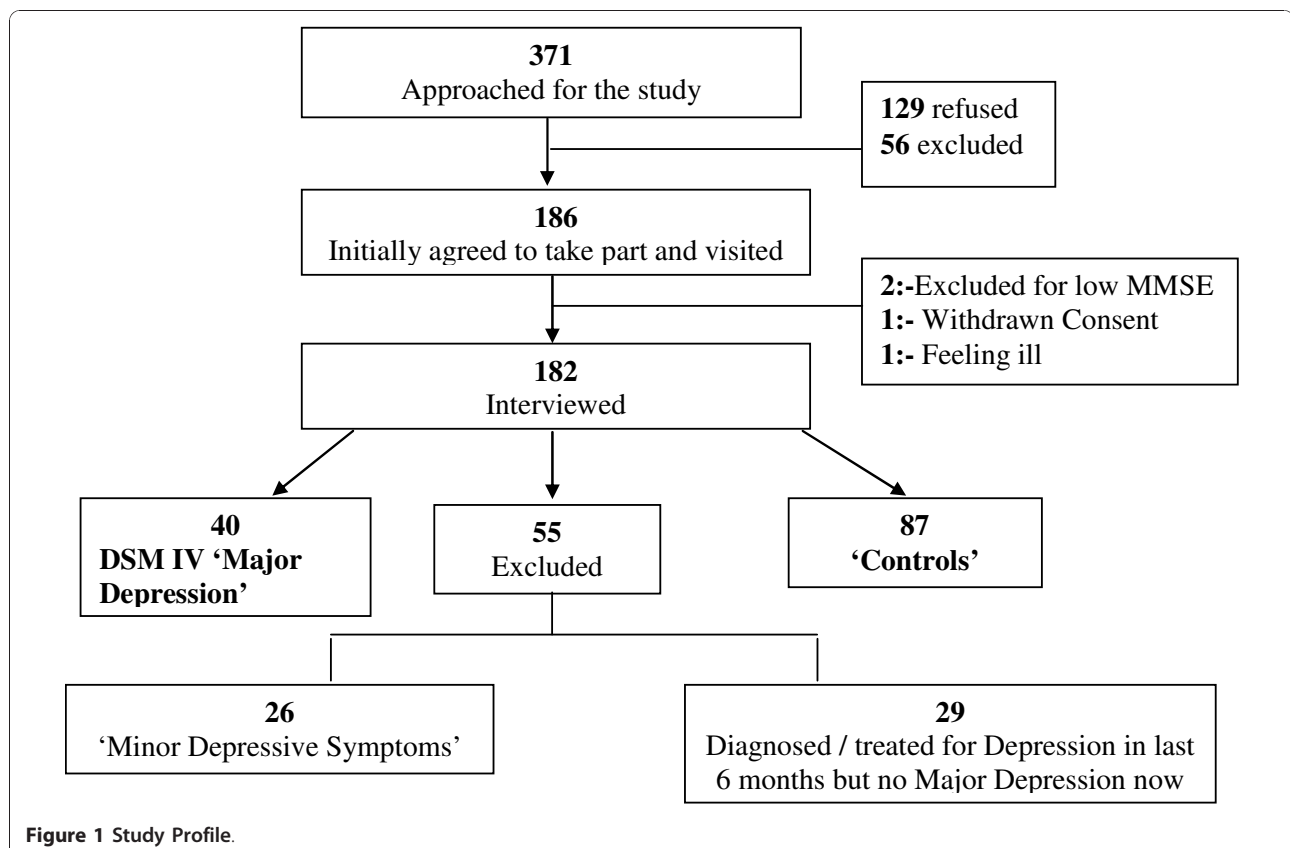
**371**
Approached for the study

**129** refused
**56** excluded

**186**
Initially agreed to take part and visited

**2:-**Excluded for low MMSE
**1:-** Withdrawn Consent
**1:-** Feeling ill

**182**
Interviewed

**40**
**DSM IV 'Major Depression'**

**55**
Excluded

**87**
**'Controls'**

**26**
'Minor Depressive Symptoms'

**29**
Diagnosed / treated for Depression in last 6 months but no Major Depression now

**Figure 1** Study Profile.